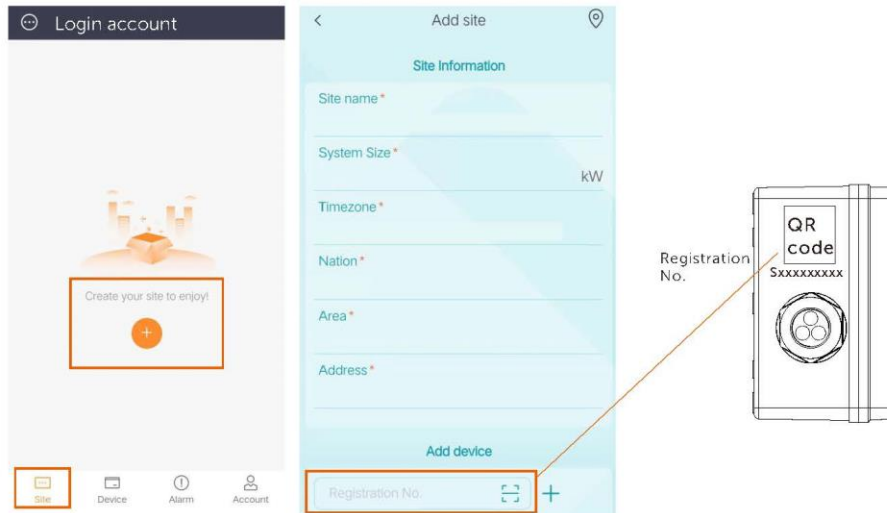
Login account

Create your site to enjoy!

+

Site
Device
Alarm
Account

<
Add site

Site Information

Site name*

System Size*
kW

Timezone*

Nation*

Area*

Address*

Add device

Registration No.

+

Registration No.

QR code
Sxxxxxxxxx